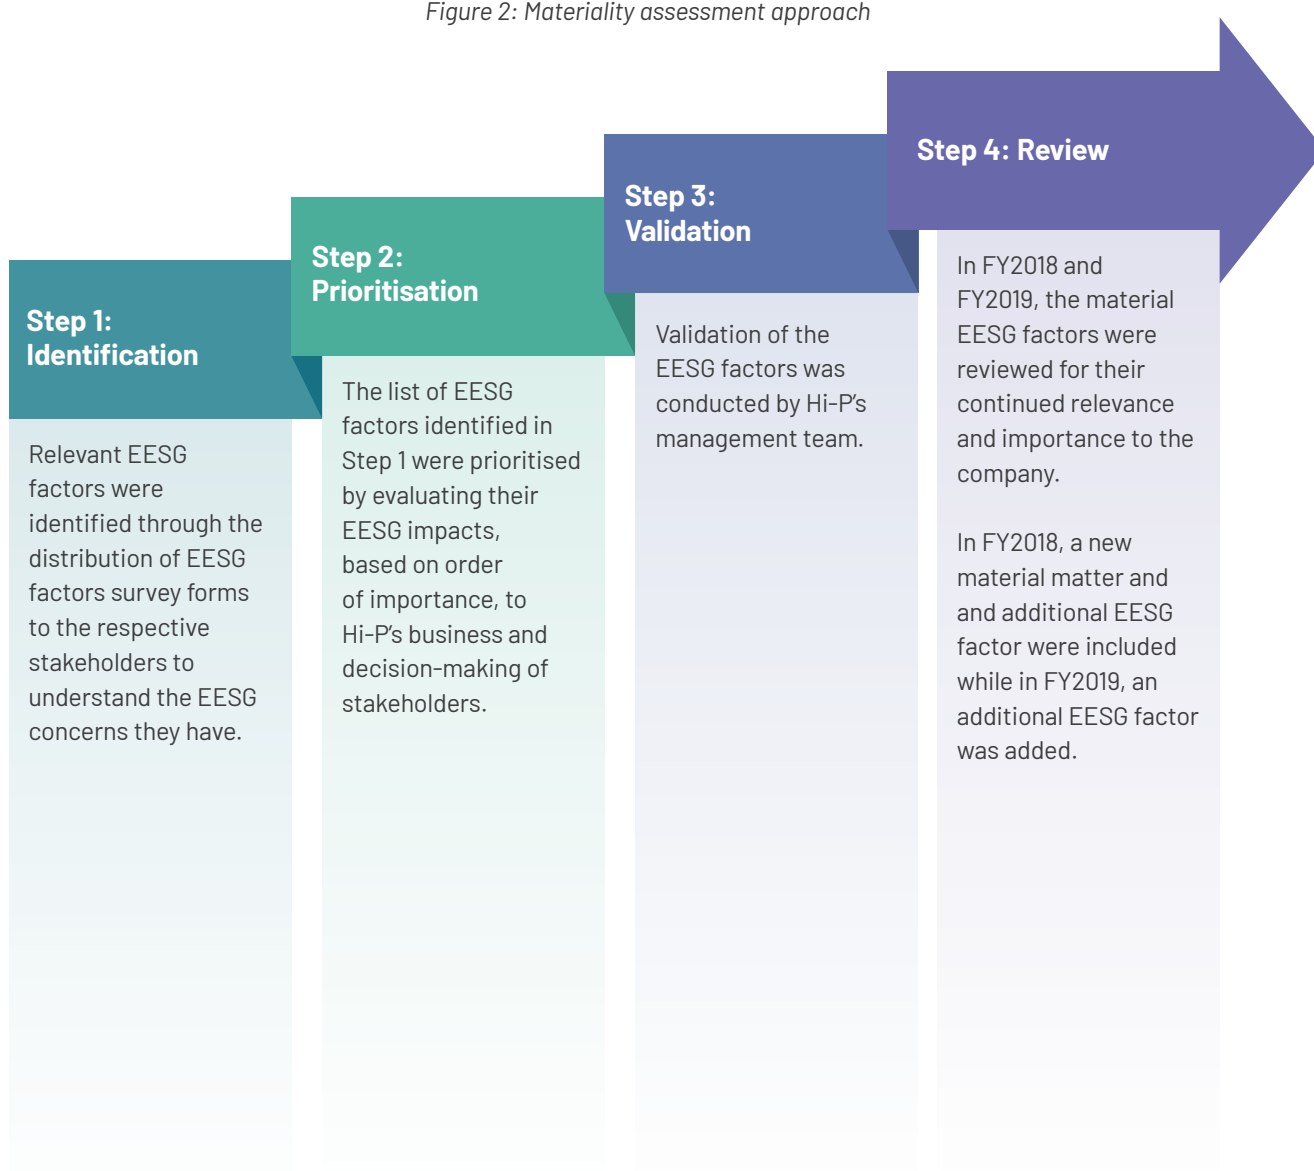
Figure 2: Materiality assessment approach

Step 1: Identification

Relevant EESG factors were identified through the distribution of EESG factors survey forms to the respective stakeholders to understand the EESG concerns they have.

Step 2: Prioritisation

The list of EESG factors identified in Step 1 were prioritised by evaluating their EESG impacts, based on order of importance, to Hi-P's business and decision-making of stakeholders.

Step 3: Validation

Validation of the EESG factors was conducted by Hi-P's management team.

Step 4: Review

In FY2018 and FY2019, the material EESG factors were reviewed for their continued relevance and importance to the company.

In FY2018, a new material matter and and additional EESG factor were included while in FY2019, an additional EESG factor was added.